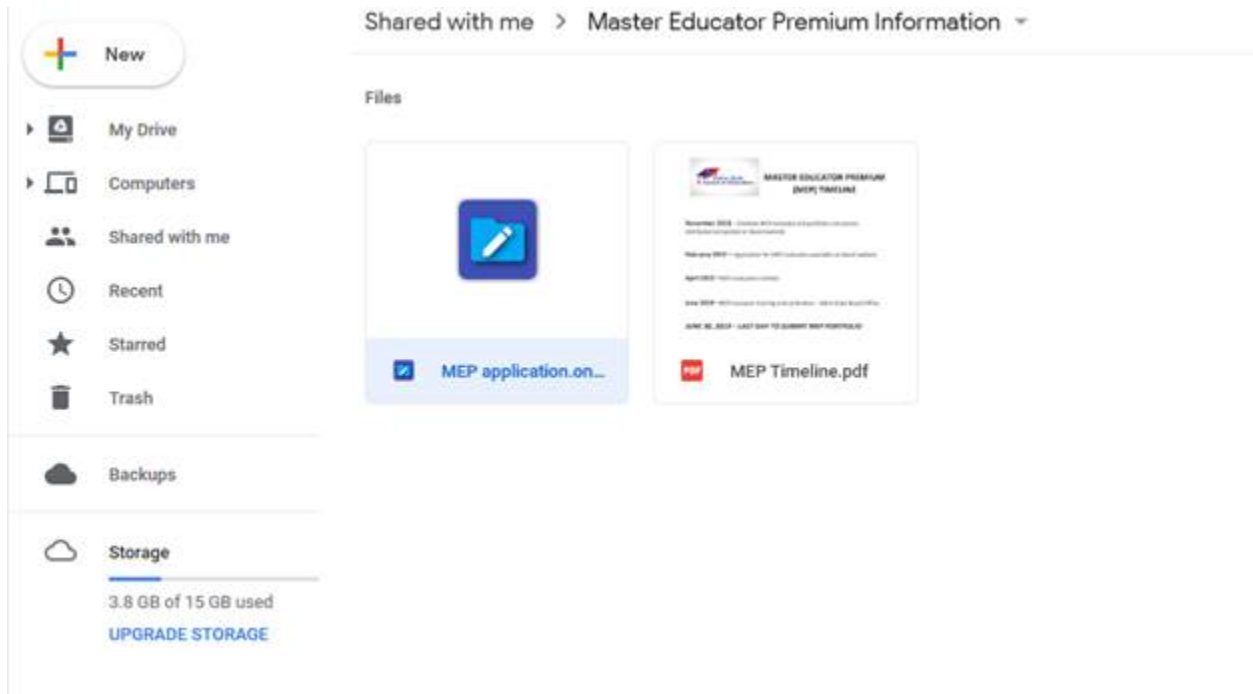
New

My Drive

Computers

Shared with me

Recent

Starred

Trash

Backups

Storage

3.8 GB of 15 GB used

UPGRADE STORAGE

Shared with me > Master Educator Premium Information

Files

MASTER EDUCATOR PREMIUM (MEP) TIMELINE

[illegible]

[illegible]

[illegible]

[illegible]

JUNE 30, 2019 – LAST DAY TO SUBMIT MEP PORTFOLIO

MEP application.on...

PDF

MEP Timeline.pdf